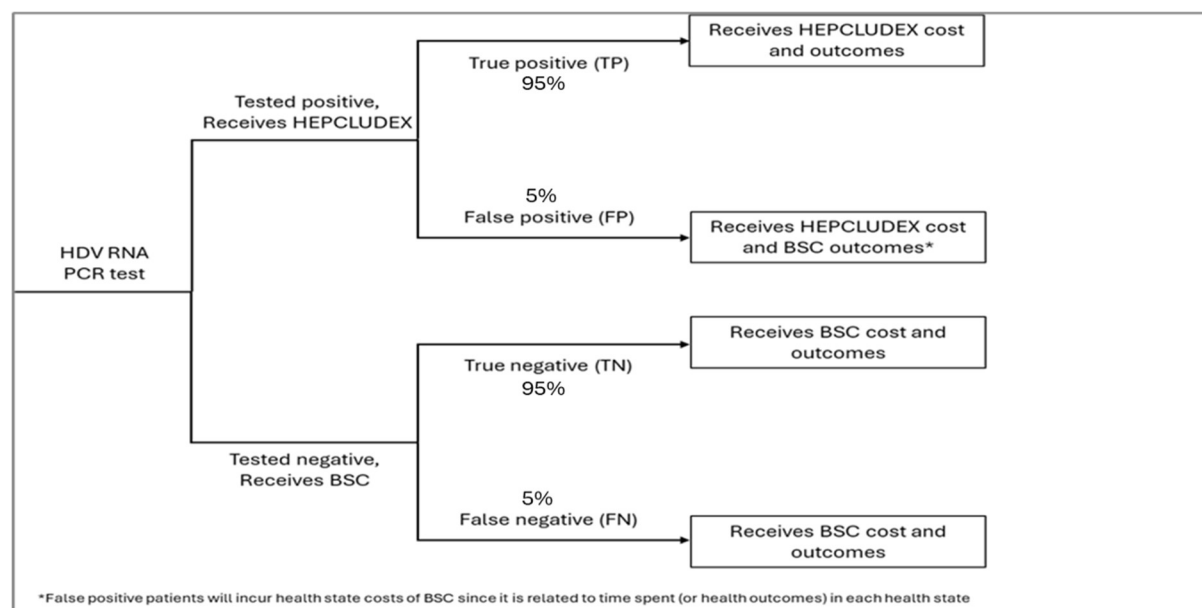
HDV RNA PCR test

Tested positive, Receives HEPCLUDEX

True positive (TP) 95%

Receives HEPCLUDEX cost and outcomes

5% False positive (FP)

Receives HEPCLUDEX cost and BSC outcomes*

Tested negative, Receives BSC

True negative (TN) 95%

Receives BSC cost and outcomes

5% False negative (FN)

Receives BSC cost and outcomes

*False positive patients will incur health state costs of BSC since it is related to time spent (or health outcomes) in each health state